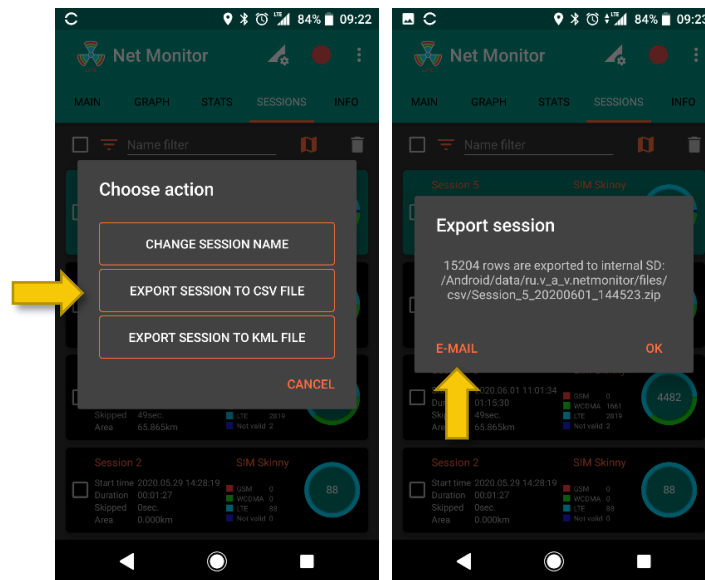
84% 09:22

Net Monitor

MAIN GRAPH STATS SESSIONS INFO

Name filter

Choose action

CHANGE SESSION NAME

EXPORT SESSION TO CSV FILE

EXPORT SESSION TO KML FILE

CANCEL

Skipped 49sec.
Area 65.865km

LTE 2819
Not valid 2

Session 2 SIM Skinny

Start time 2020.05.29 14:28:19
Duration 00:01:27
Skipped 0sec.
Area 0.000km

GSM 0
WCDMA 0
LTE 88
Not valid 0

88

84% 09:23

Net Monitor

MAIN GRAPH STATS SESSIONS INFO

Name filter

Session 5 SIM Skinny

Export session

15204 rows are exported to internal SD: /Android/data/ru.v_a_v.netmonitor/files/csv/Session_5_20200601_144523.zip

E-MAIL OK

2020.06.01 11:01:34
01:15:30
49sec.
65.865km

GSM 0
WCDMA 1661
LTE 2819
Not valid 2

4482

Session 2 SIM Skinny

Start time 2020.05.29 14:28:19
Duration 00:01:27
Skipped 0sec.
Area 0.000km

GSM 0
WCDMA 0
LTE 88
Not valid 0

88